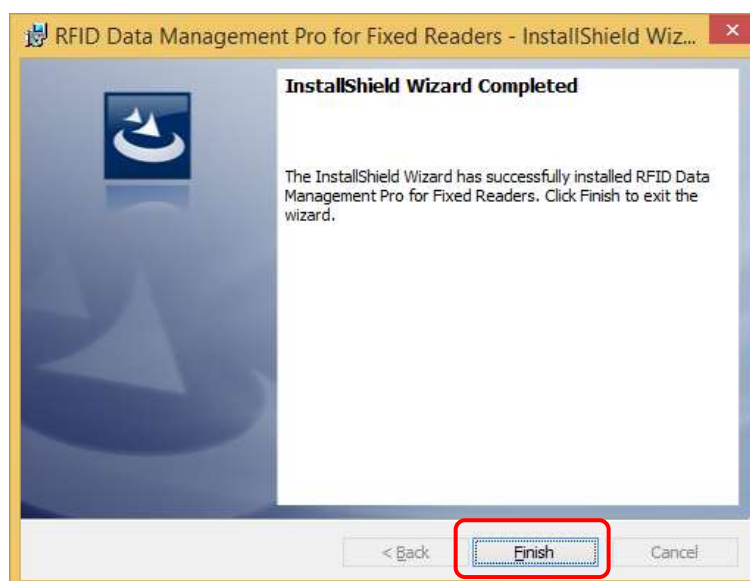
RFID Data Management Pro for Fixed Readers - InstallShield Wiz...

InstallShield Wizard Completed

The InstallShield Wizard has successfully installed RFID Data Management Pro for Fixed Readers. Click Finish to exit the wizard.

< Back

Finish

Cancel